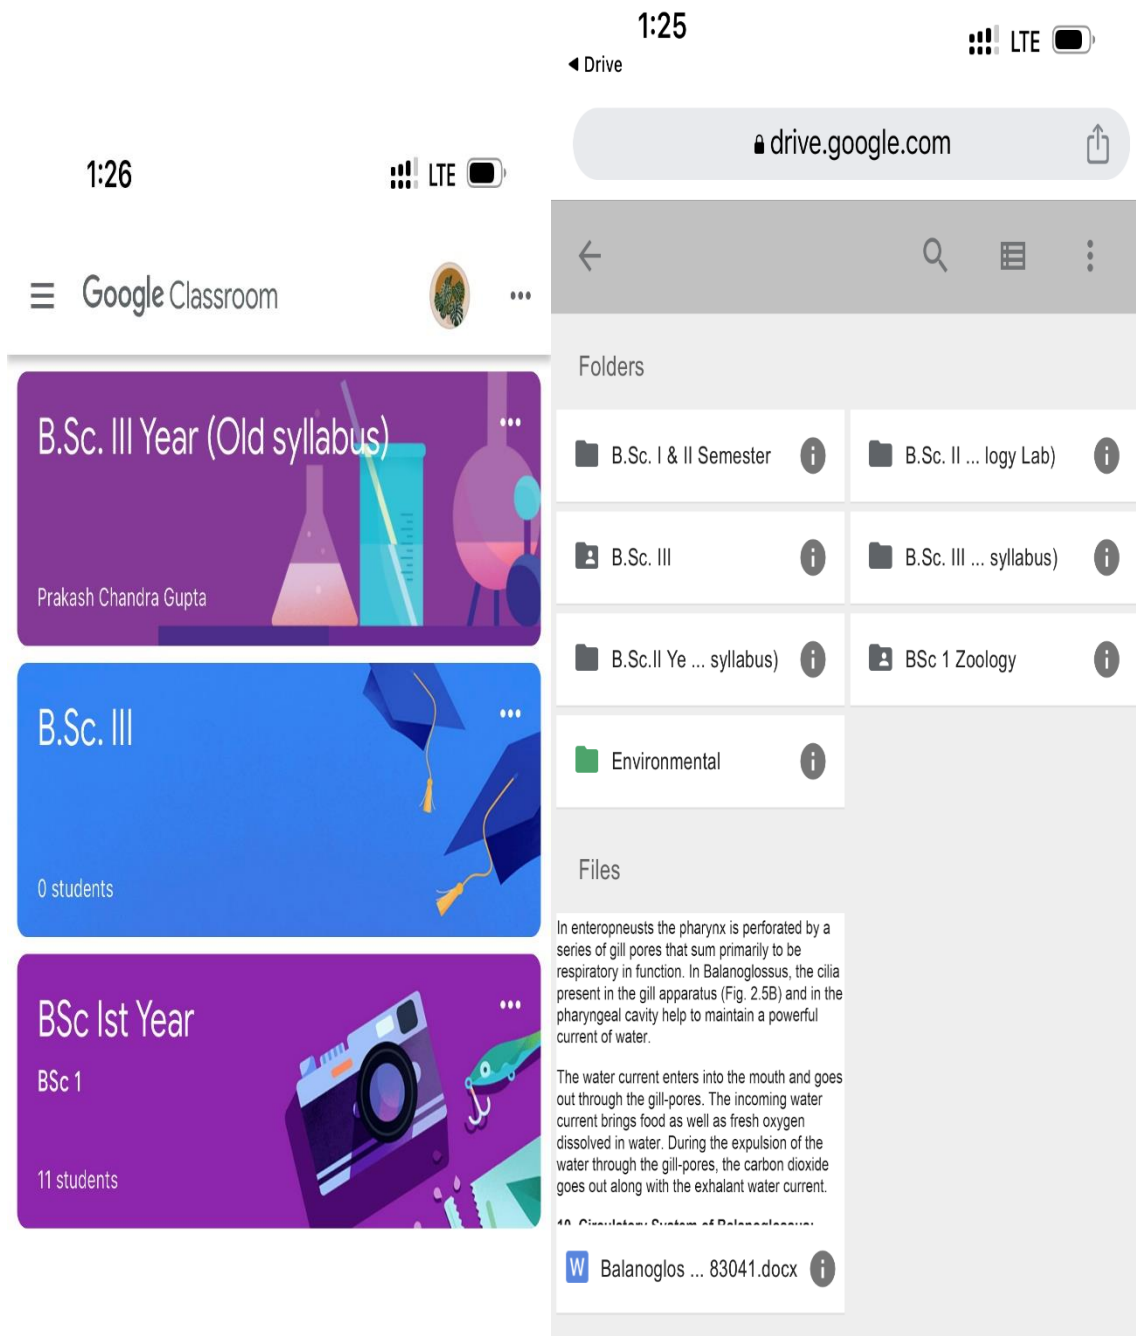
1:26

LTE

Google Classroom

B.Sc. III Year (Old syllabus)

Prakash Chandra Gupta

B.Sc. III

0 students

BSc Ist Year

BSc 1

11 students

1:25

◂ Drive

LTE

drive.google.com

Folders

B.Sc. I & II Semester

B.Sc. II ... logy Lab)

B.Sc. III

B.Sc. III ... syllabus)

B.Sc.II Ye ... syllabus)

BSc 1 Zoology

Environmental

Files

In enteropneusts the pharynx is perforated by a series of gill pores that sum primarily to be respiratory in function. In Balanoglossus, the cilia present in the gill apparatus (Fig. 2.5B) and in the pharyngeal cavity help to maintain a powerful current of water.

The water current enters into the mouth and goes out through the gill-pores. The incoming water current brings food as well as fresh oxygen dissolved in water. During the expulsion of the water through the gill-pores, the carbon dioxide goes out along with the exhalant water current.

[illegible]

W Balanoglos ... 83041.docx